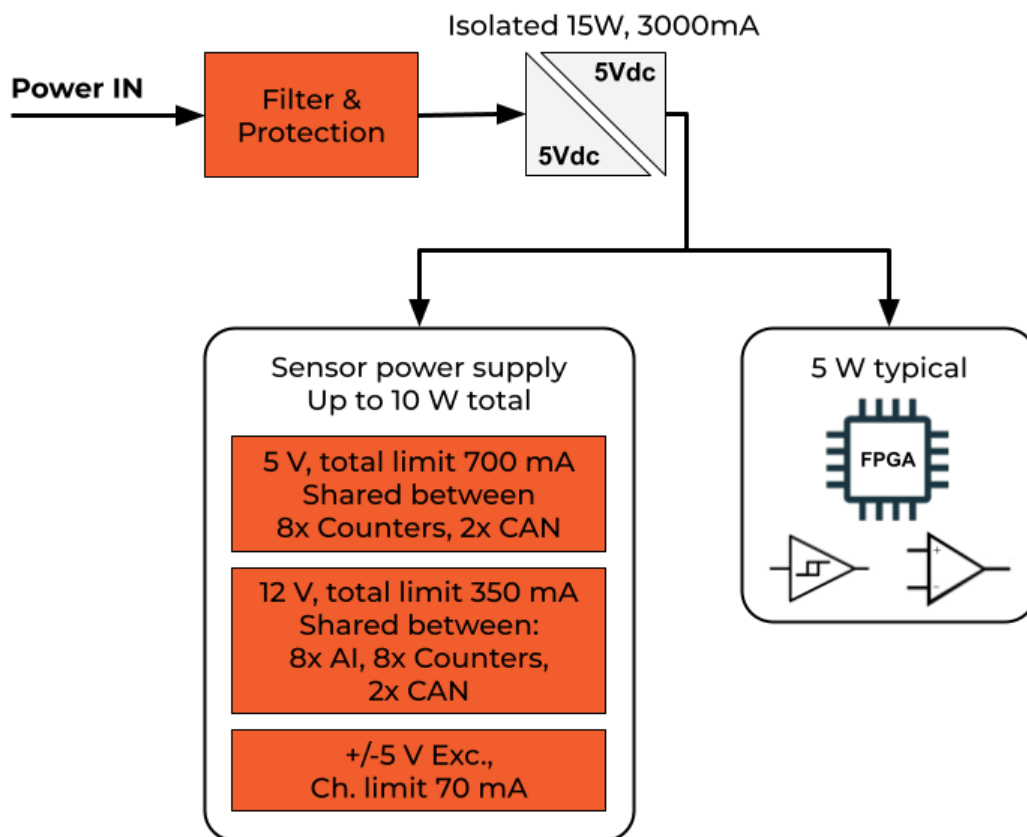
Isolated 15W, 3000mA

Power IN

Filter & Protection

5Vdc

5Vdc

Sensor power supply
Up to 10 W total

5 V, total limit 700 mA
Shared between
8x Counters, 2x CAN

12 V, total limit 350 mA
Shared between:
8x AI, 8x Counters,
2x CAN

+/-5 V Exc.,
Ch. limit 70 mA

5 W typical

FPGA

+

-